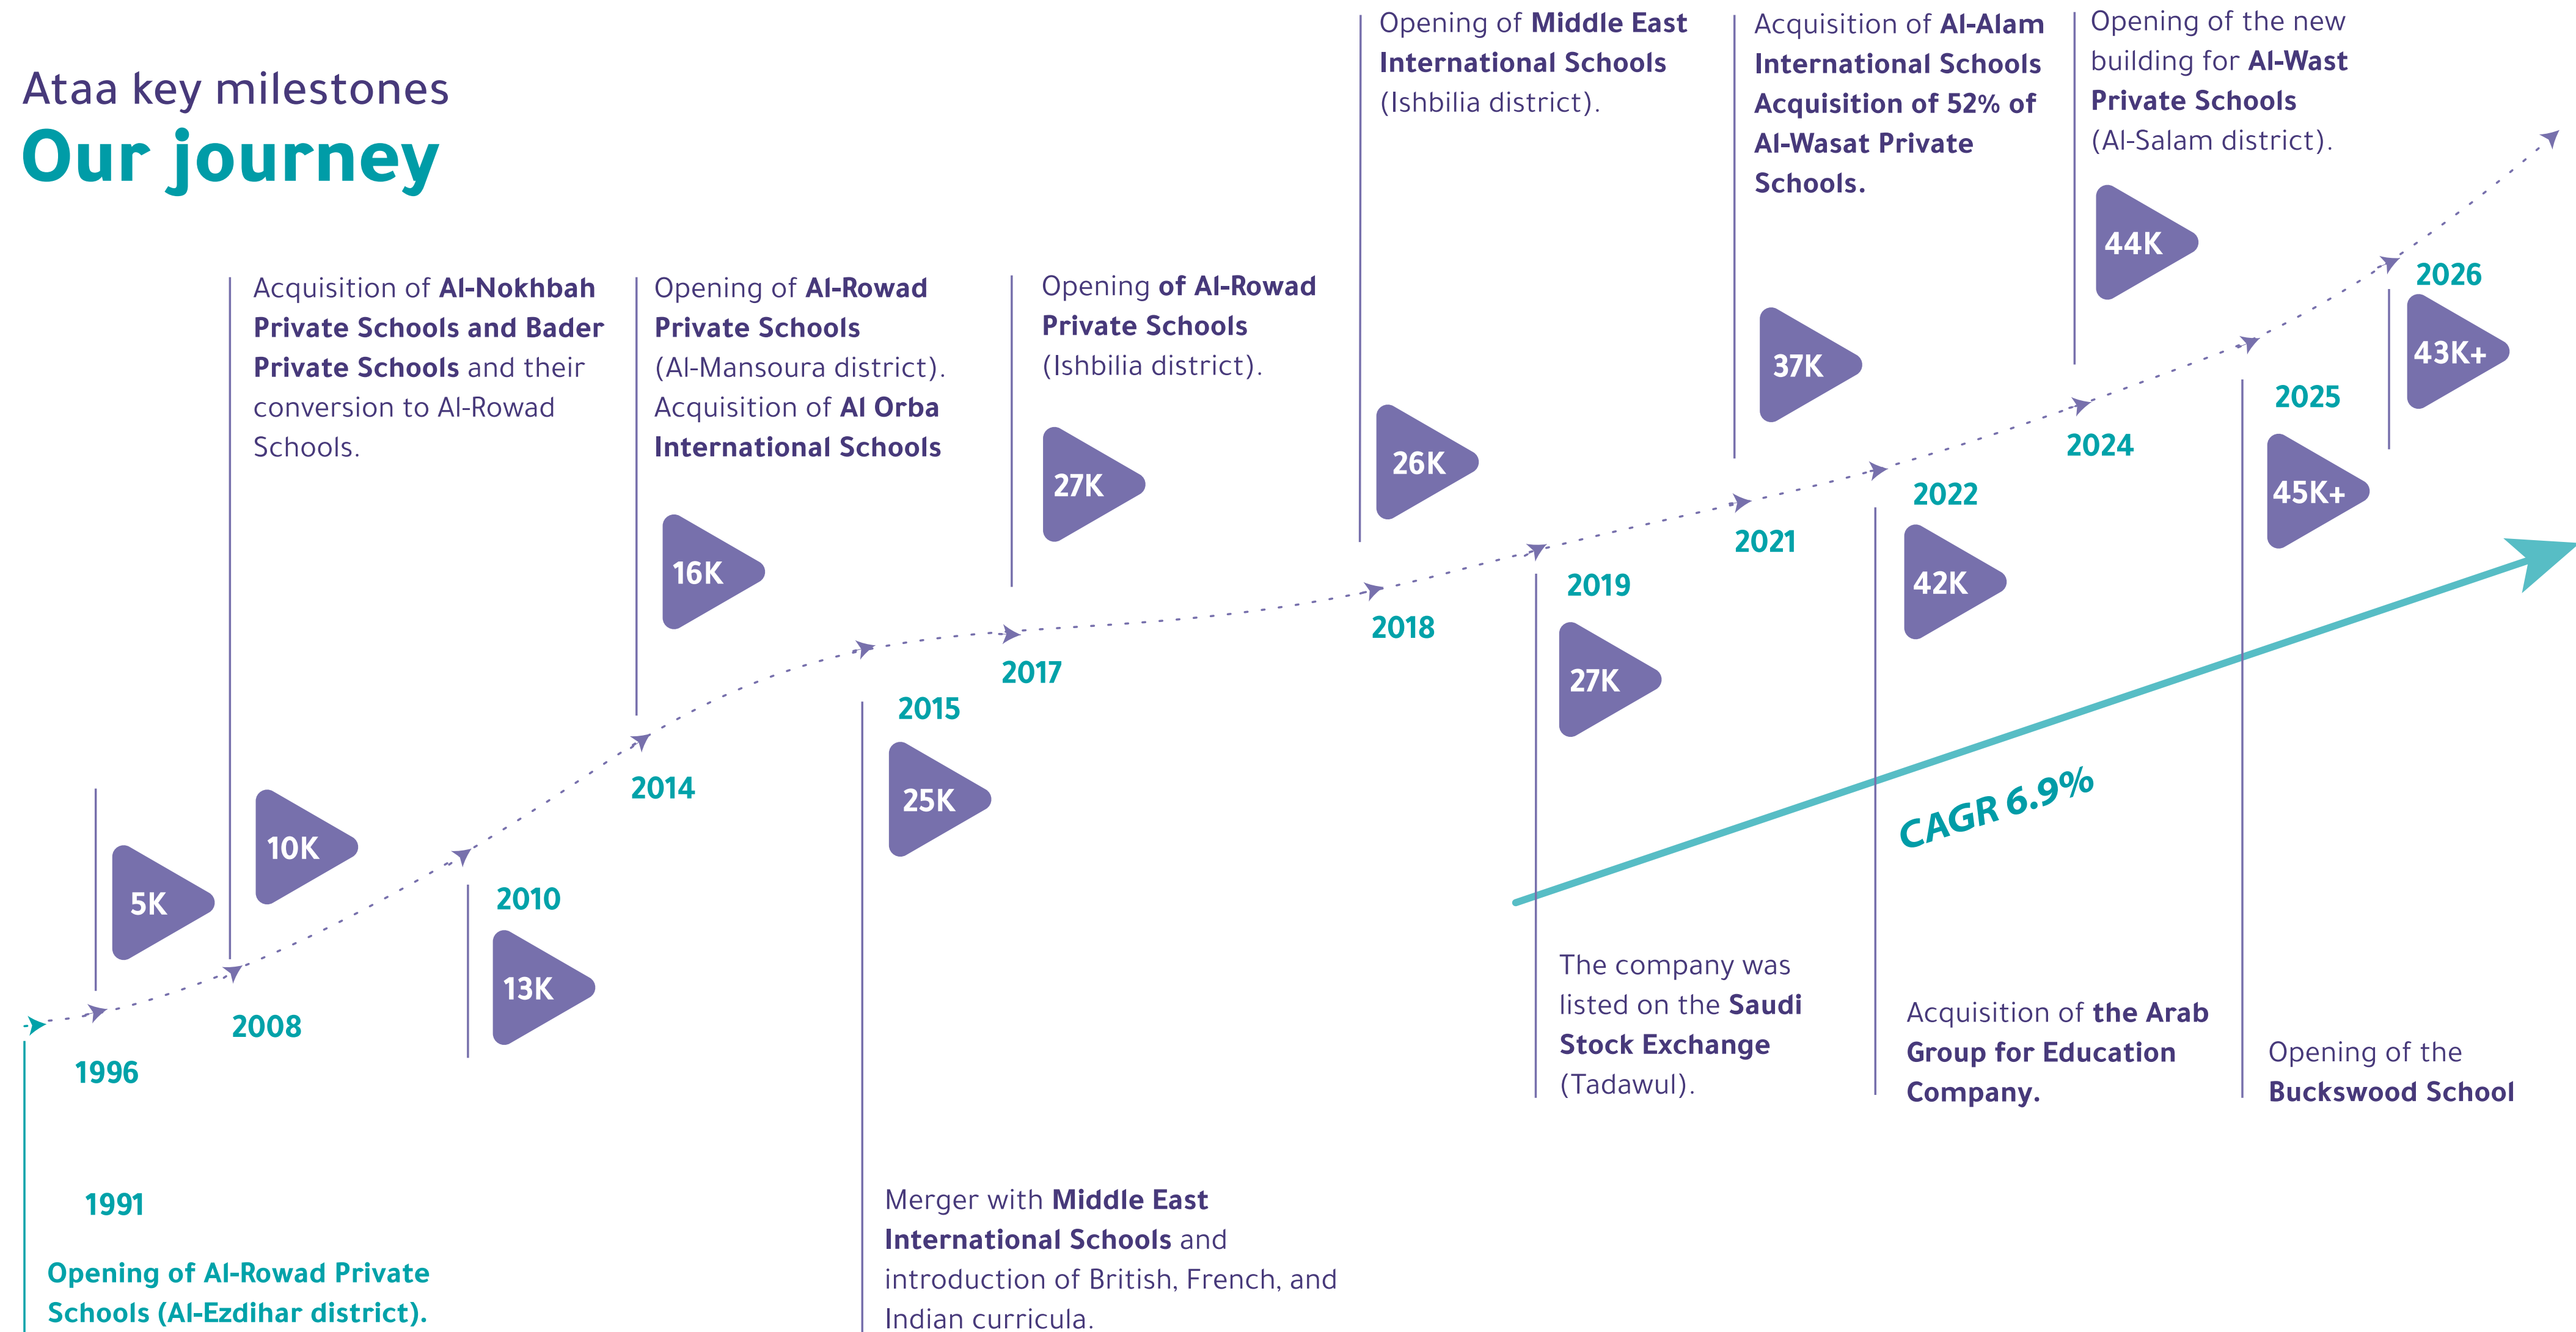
Ataa key milestones

Our journey

1991

Opening of Al-Rowad Private Schools (Al-Ezdihar district).

1996

5K

2008

10K

Acquisition of Al-Nokhbah Private Schools and Bader Private Schools and their conversion to Al-Rowad Schools.

2010

13K

2014

16K

Opening of Al-Rowad Private Schools (Al-Mansoura district). Acquisition of Al Orba International Schools

2015

25K

Merger with Middle East International Schools and introduction of British, French, and Indian curricula.

2017

27K

Opening of Al-Rowad Private Schools (Ishbilia district).

2018

26K

Opening of Middle East International Schools (Ishbilia district).

2019

27K

The company was listed on the Saudi Stock Exchange (Tadawul).

2021

37K

Acquisition of Al-Alam International Schools Acquisition of 52% of Al-Wasat Private Schools.

2022

42K

Acquisition of the Arab Group for Education Company.

2024

44K

Opening of the new building for Al-Wast Private Schools (Al-Salam district).

2025

45K+

Opening of the Buckswood School

2026

43K+

CAGR 6.9%